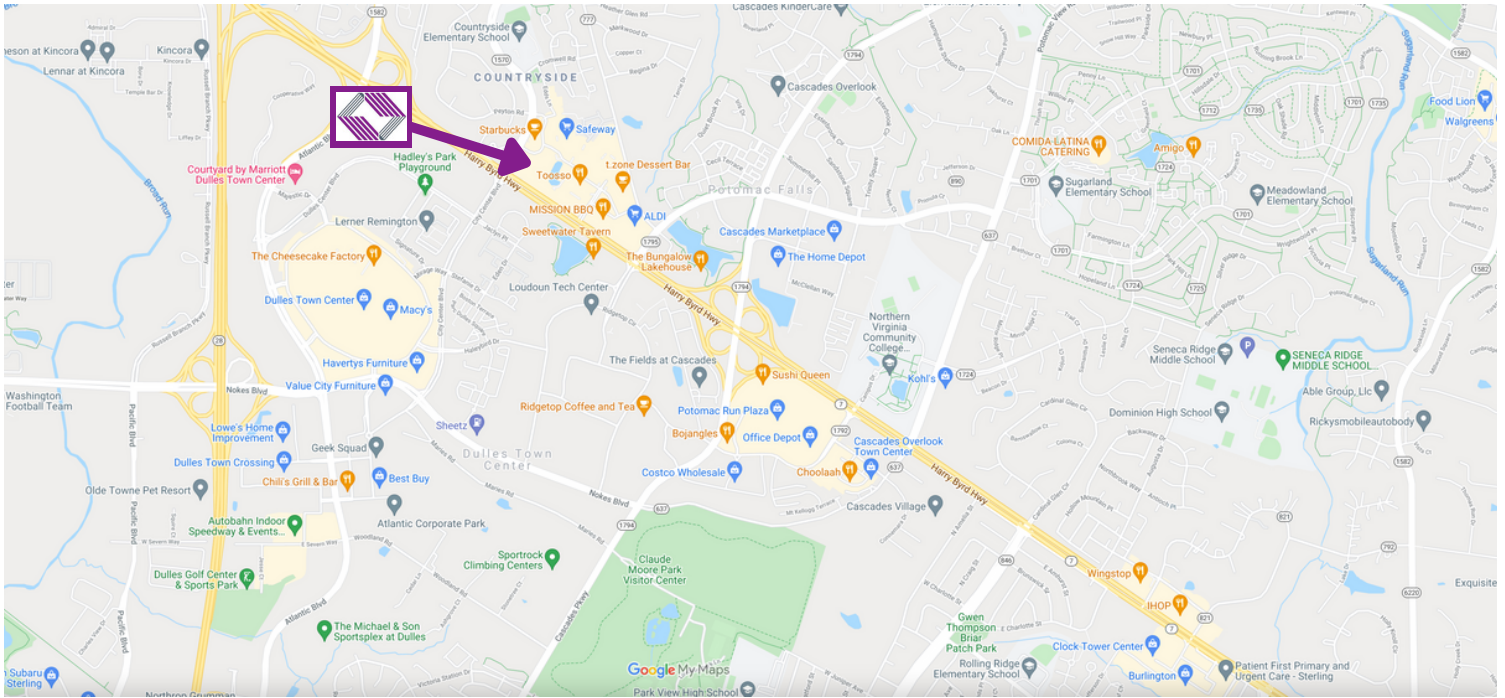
Lennar at Kincora
Kincora
Countryside Elementary School
COUNTRYSIDE
Cascades KinderCare
Cascades Overlook
Starbucks
Safeway
Courtyard by Marriott Dulles Town Center
Hadley's Park Playground
Harry Byrd Hwy
Toosso
t.zone Dessert Bar
Potomac Falls
COMIDA LATINA CATERING
Amigo
Sugarland Elementary School
Meadowland Elementary School
Food Lion
Walgreens
MISSION BBQ
ALDI
Lerner Remington
Cascades Marketplace
Sweetwater Tavern
The Cheesecake Factory
The Bungalow Lakehouse
The Home Depot
Loudoun Tech Center
Dulles Town Center
Macy's
Northern Virginia Community College...
Havertys Furniture
The Fields at Cascades
Sushi Queen
Kohl's
Seneca Ridge Middle School
SENECA RIDGE MIDDLE SCHOOL
Value City Furniture
Nokes Blvd
Washington Football Team
Ridgetop Coffee and Tea
Potomac Run Plaza
Able Group, Llc
Dominion High School
Rickysmobileautobody
Lowe's Home Improvement
Sheetz
Geek Squad
Bojangles
Office Depot
Cascades Overlook Town Center
Dulles Town Crossing
Dulles Town Center
Costco Wholesale
Choolaah
Chili's Grill & Bar
Best Buy
Olde Towne Pet Resort
Atlantic Corporate Park
Cascades Village
Autobahn Indoor Speedway & Events...
Sportrock Climbing Centers
Claude Moore Park Visitor Center
Dulles Golf Center & Sports Park
Wingstop
IHOP
The Michael & Son Sportsplex at Dulles
Gwen Thompson Briar Patch Park
Clock Tower Center
Rolling Ridge Elementary School
Patient First Primary and Urgent Care - Sterling
Burlington
Subaru Sterling
Google My Maps
Park View High School
Exquisite